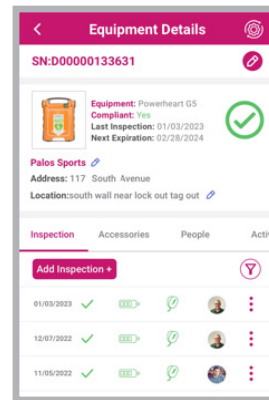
<
Equipment Details

SN:D00000133631

Equipment: Powerheart G5
Compliant: Yes
Last Inspection: 01/03/2023
Next Expiration: 02/28/2024

Palos Sports

Address: 117 South Avenue

Location: south wall near lock out tag out

Inspection
Accessories
People
Acti

Add Inspection +

01/03/2023

12/07/2022

11/05/2022